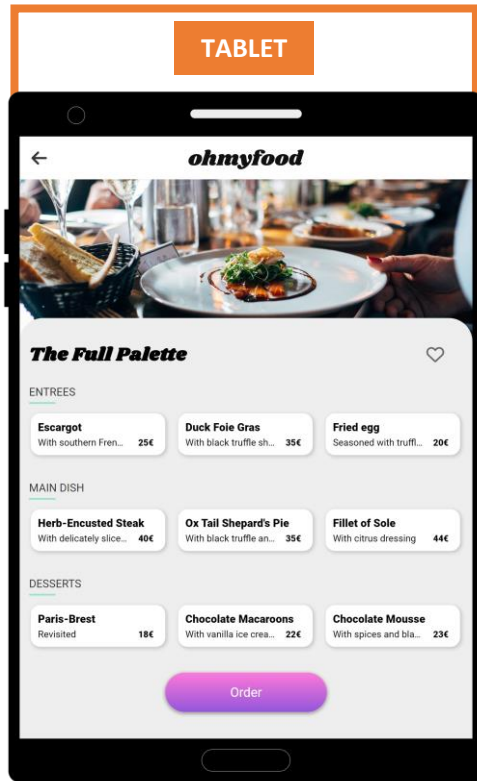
TABLET

ohmyfood

The Full Palette

ENTREES

Escargot
With southern Fren... 25€

Duck Foie Gras
With black truffle sh... 35€

Fried egg
Seasoned with truffl... 20€

MAIN DISH

Herb-Encusted Steak
With delicately slice... 40€

Ox Tail Shepard's Pie
With black truffle an... 35€

Fillet of Sole
With citrus dressing 44€

DESSERTS

Paris-Brest
Revisited 18€

Chocolate Macaroons
With vanilla ice crea... 22€

Chocolate Mousse
With spices and bla... 23€

Order